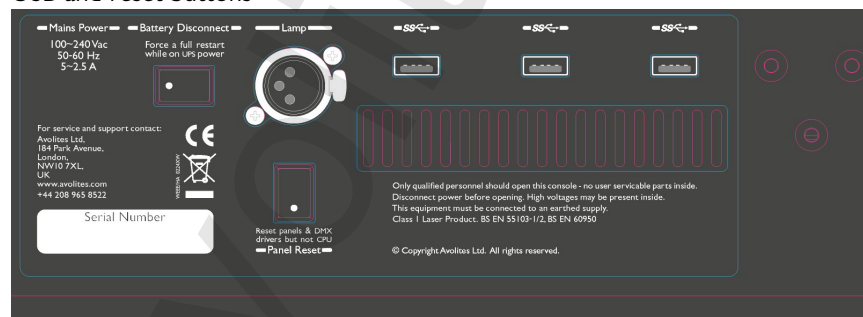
USB and Reset Buttons

Mains Power
100~240Vac
50-60 Hz
5~2.5 A

Battery Disconnect
Force a full restart while on UPS power

Lamp

SS
SS
SS

For service and support contact:
Avolites Ltd,
184 Park Avenue,
London,
NW10 7XL,
UK
www.avolites.com
+44 208 965 8522

CE

Serial Number

Reset panels & DMX drivers but not CPU
Panel Reset

Only qualified personnel should open this console - no user servicable parts inside.
Disconnect power before opening. High voltages may be present inside.
This equipment must be connected to an earthed supply.
Class 1 Laser Product. BS EN 55103-1/2, BS EN 60950

© Copyright Avolites Ltd. All rights reserved.